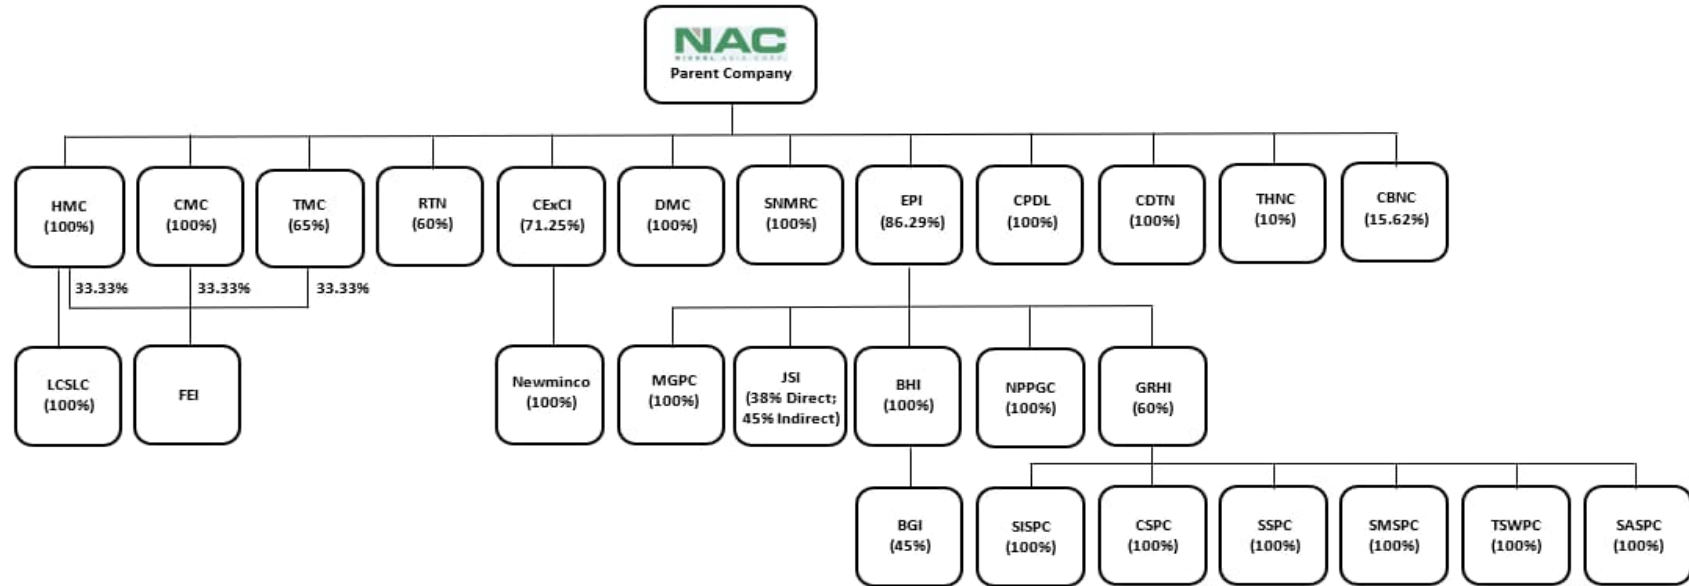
NAC
Parent Company

HMC (100%)
CMC (100%)
TMC (65%)
RTN (60%)
CExCI (71.25%)
DMC (100%)
SNMRC (100%)
EPI (86.29%)
CPDL (100%)
CDTN (100%)
THNC (10%)
CBNC (15.62%)

33.33%
33.33%
33.33%

LCSLC (100%)
FEI
Newminco (100%)
MGPC (100%)
JSI (38% Direct; 45% Indirect)
BHI (100%)
NPPGC (100%)
GRHI (60%)

BGI (45%)
SISPC (100%)
CSPC (100%)
SSPC (100%)
SMSPC (100%)
TSWPC (100%)
SASPC (100%)